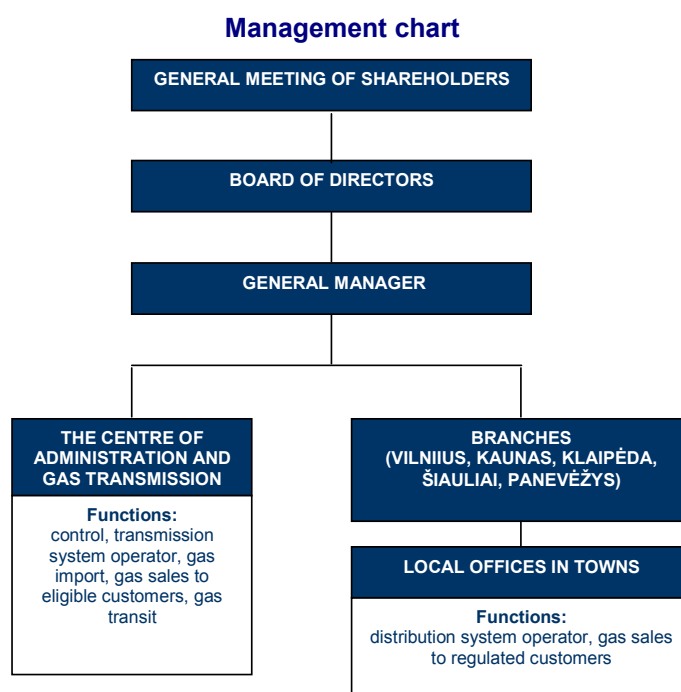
Management chart

GENERAL MEETING OF SHAREHOLDERS

BOARD OF DIRECTORS

GENERAL MANAGER

THE CENTRE OF ADMINISTRATION AND GAS TRANSMISSION

Functions:
control, transmission system operator, gas import, gas sales to eligible customers, gas transit

BRANCHES (VILNIIUS, KAUNAS, KLAIPĖDA, ŠIAULIAI, PANEVĖŽYS)

LOCAL OFFICES IN TOWNS

Functions:
distribution system operator, gas sales to regulated customers